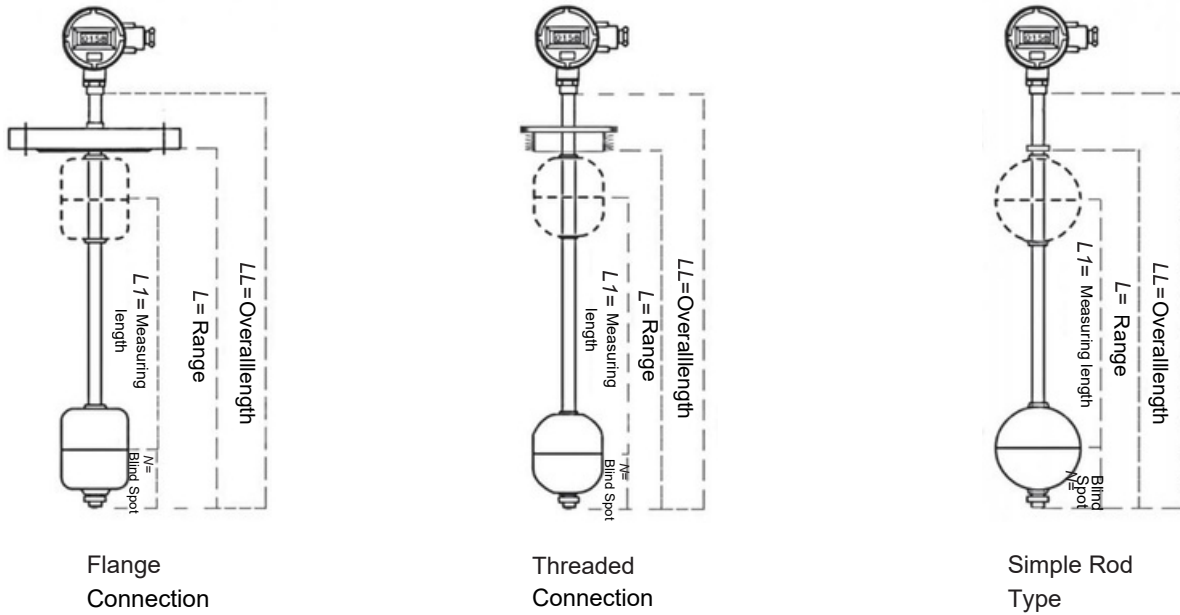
0150
L1= Measuring length
L= Range
LL=Overalllength
N= Blind Spot

Flange Connection

0150
L1= Measuring length
L= Range
LL=Overalllength
N= Blind Spot

Threaded Connection

0150
L1= Measuring length
L= Range
LL=Overalllength
N= Blind Spot

Simple Rod Type